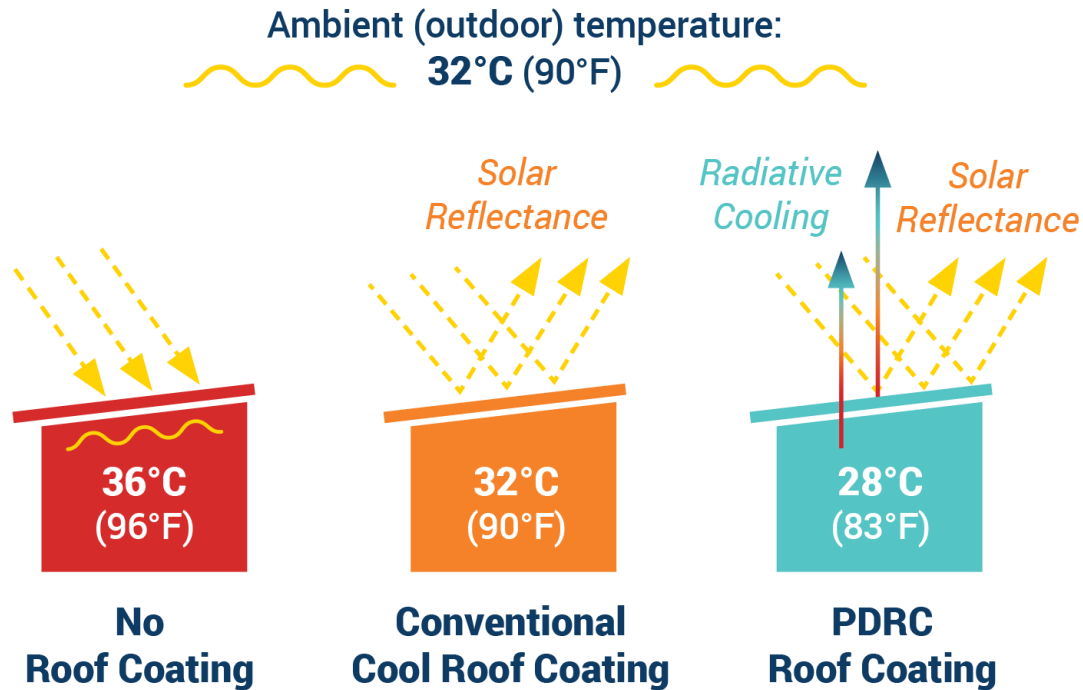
Ambient (outdoor) temperature:
32°C (90°F)

36°C
(96°F)

No
Roof Coating

Solar
Reflectance

32°C
(90°F)

Conventional
Cool Roof Coating

Radiative
Cooling

Solar
Reflectance

28°C
(83°F)

PDRC
Roof Coating